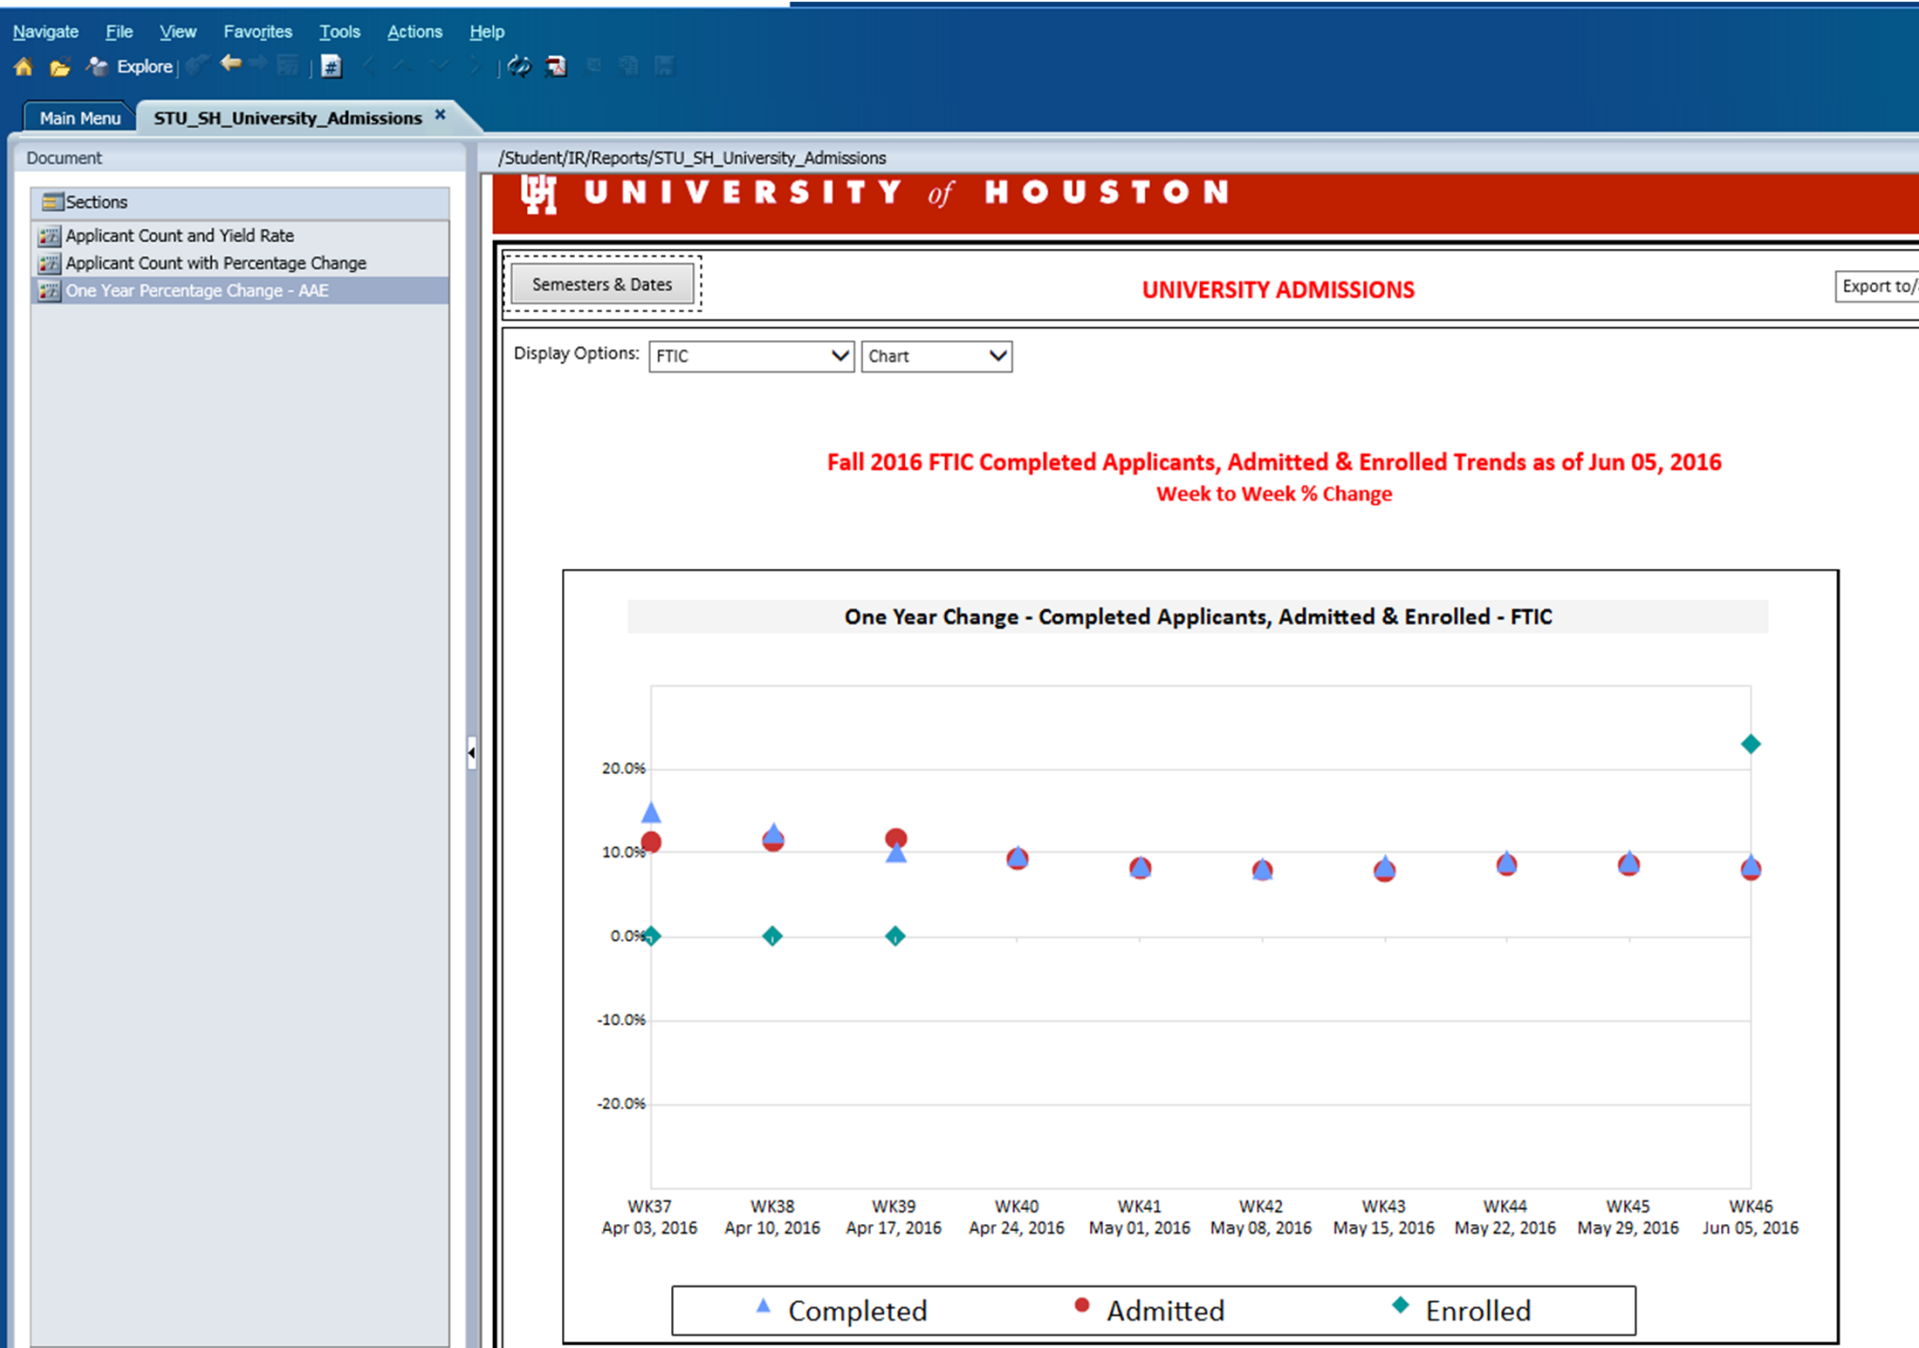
Navigate File View Favorites Tools Actions Help

Explore

Main Menu STU_SH_University_Admissions ×

Document

Sections

Applicant Count and Yield Rate

Applicant Count with Percentage Change

One Year Percentage Change - AAE

/Student/IR/Reports/STU_SH_University_Admissions

UNIVERSITY of HOUSTON

Semesters & Dates

UNIVERSITY ADMISSIONS

Export to/

Display Options: FTIC Chart

Fall 2016 FTIC Completed Applicants, Admitted & Enrolled Trends as of Jun 05, 2016

Week to Week % Change

One Year Change - Completed Applicants, Admitted & Enrolled - FTIC

20.0%

10.0%

0.0%

-10.0%

-20.0%

WK37 Apr 03, 2016

WK38 Apr 10, 2016

WK39 Apr 17, 2016

WK40 Apr 24, 2016

WK41 May 01, 2016

WK42 May 08, 2016

WK43 May 15, 2016

WK44 May 22, 2016

WK45 May 29, 2016

WK46 Jun 05, 2016

Completed Admitted Enrolled